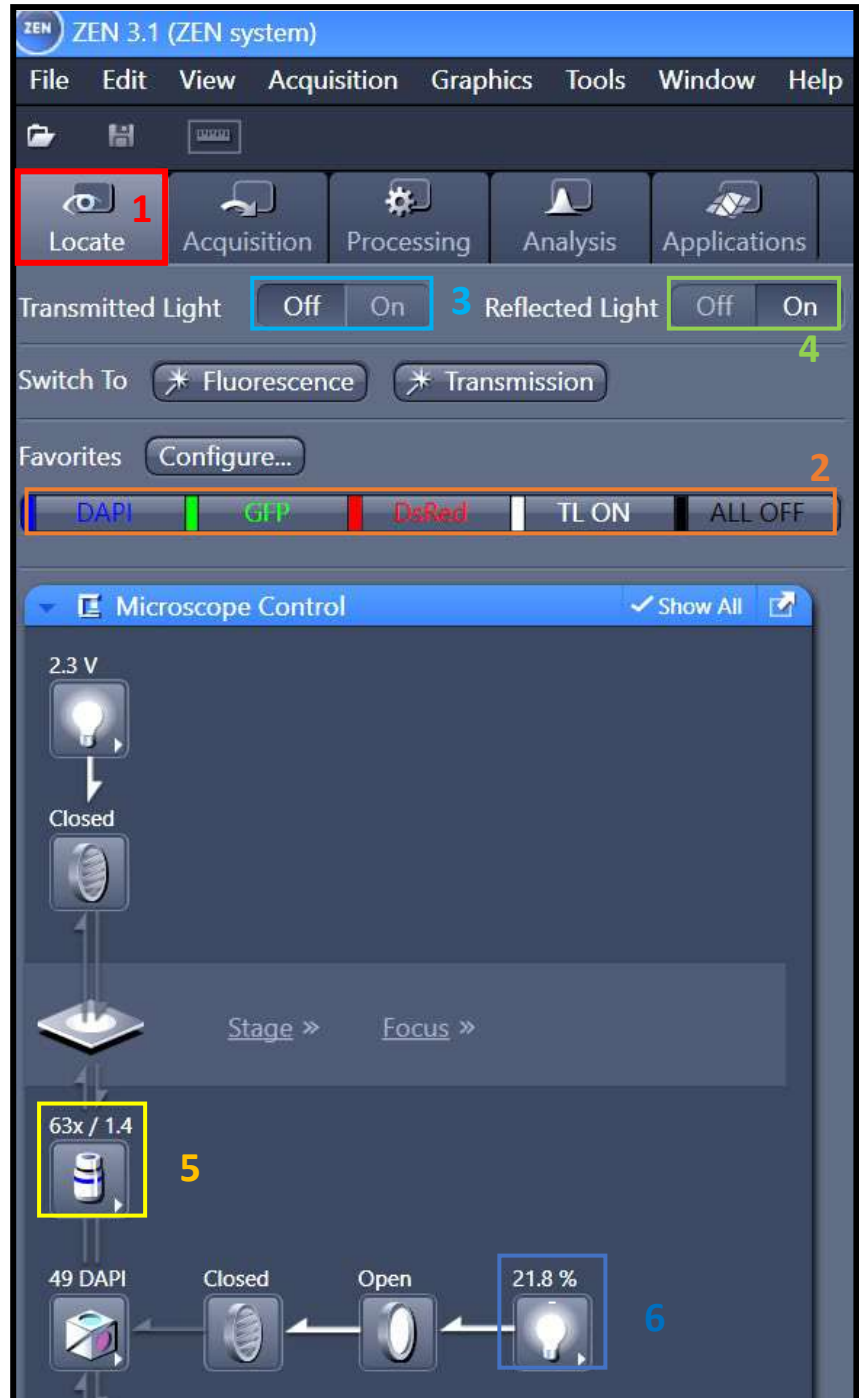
ZEN ZEN 3.1 (ZEN system)

File Edit View Acquisition Graphics Tools Window Help

Locate 1 Acquisition Processing Analysis Applications

Transmitted Light Off On 3 Reflected Light Off On 4

Switch To Fluorescence Transmission

Favorites Configure... 2

DAPI GFP DsRed TL ON ALL OFF

Microscope Control Show All

2.3 V

Closed

Stage » Focus »

63x / 1.4 5

49 DAPI Closed Open 21.8 % 6